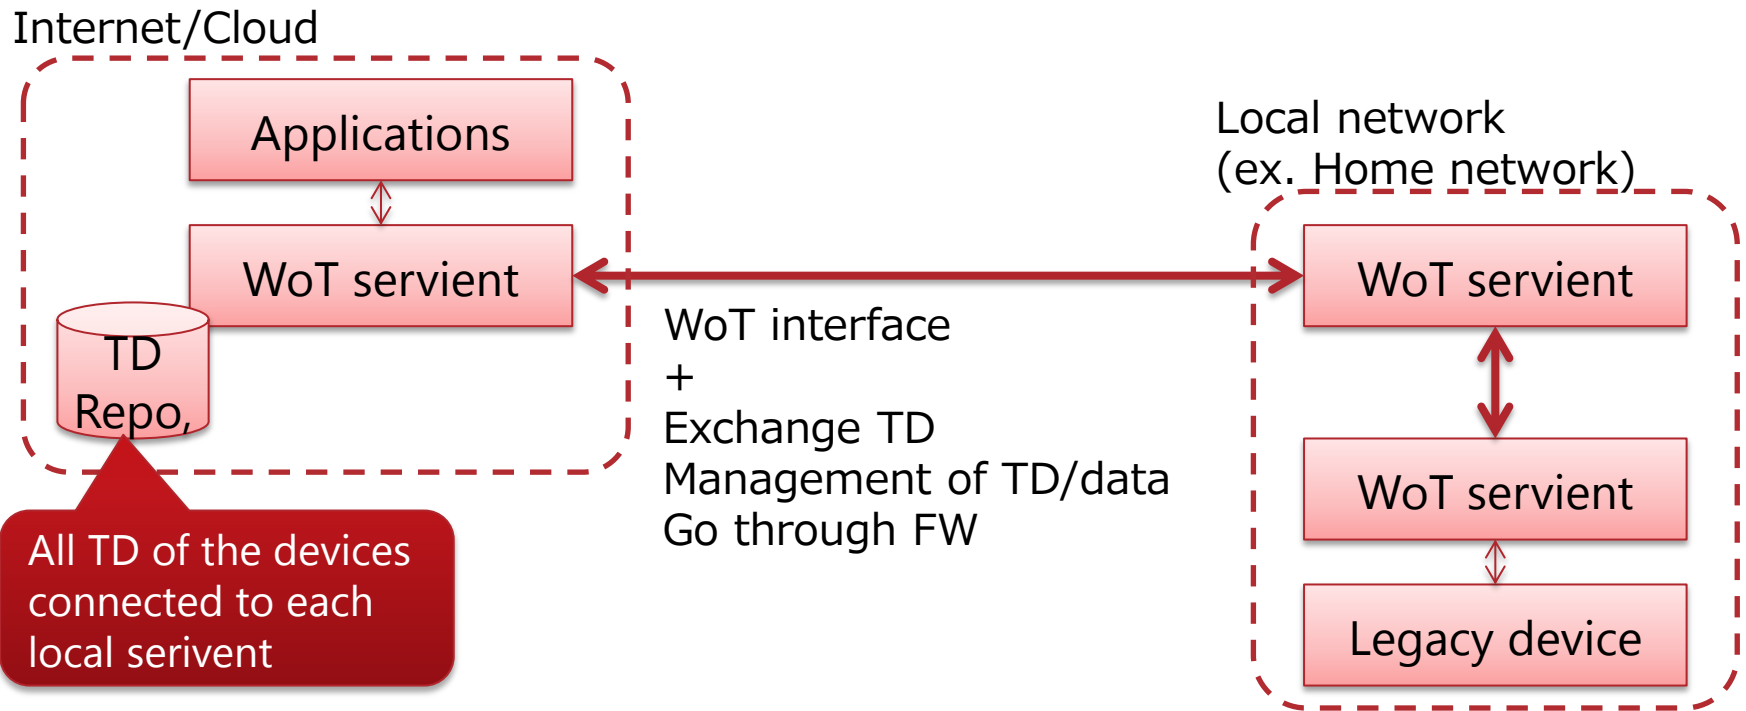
Internet/Cloud

Applications

WoT servient

TD Repo,

All TD of the devices connected to each local serivent

WoT interface
+
Exchange TD
Management of TD/data
Go through FW

Local network
(ex. Home network)

WoT servient

WoT servient

Legacy device